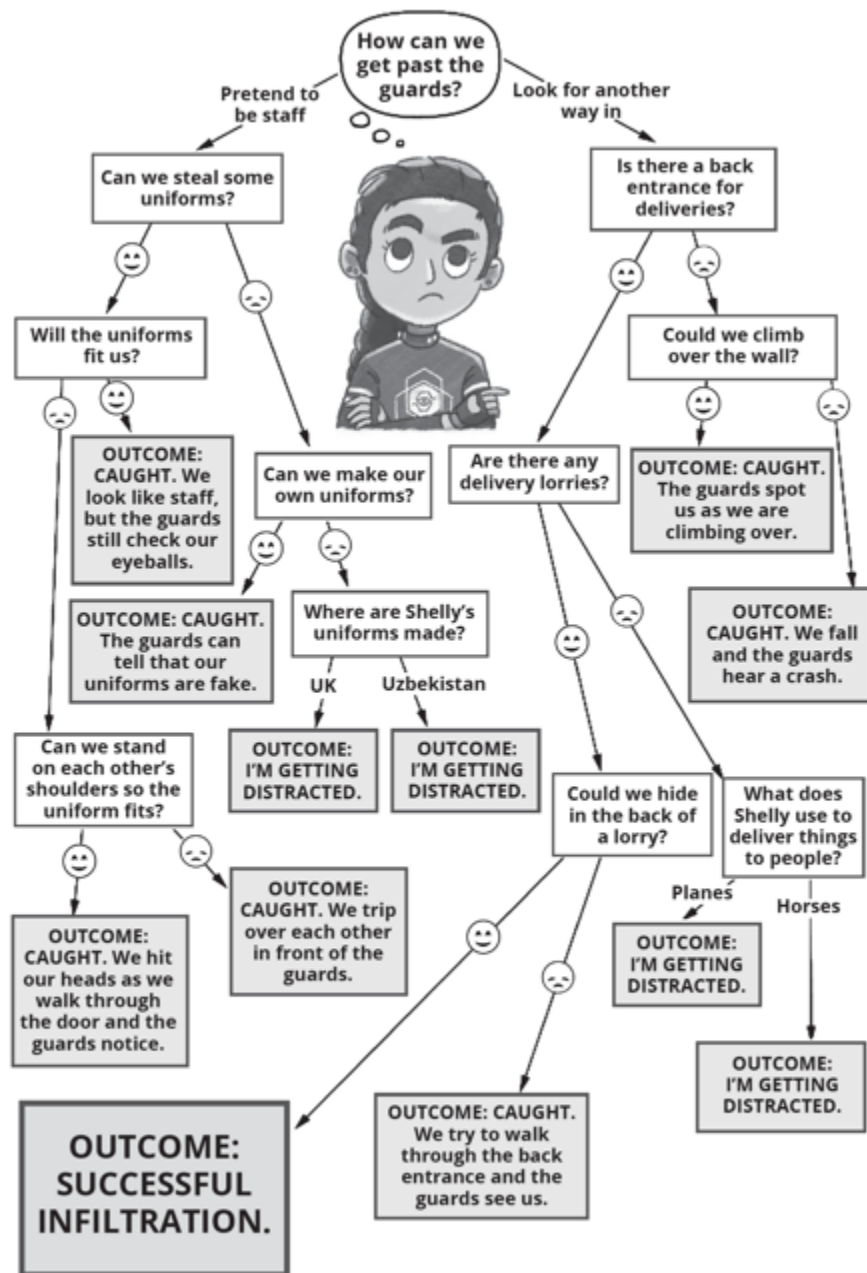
How can we get past the guards?

Pretend to be staff

Look for another way in

Can we steal some uniforms?

Is there a back entrance for deliveries?

Will the uniforms fit us?

Could we climb over the wall?

OUTCOME: CAUGHT. We look like staff, but the guards still check our eyeballs.

Can we make our own uniforms?

Are there any delivery lorries?

OUTCOME: CAUGHT. The guards spot us as we are climbing over.

OUTCOME: CAUGHT. The guards can tell that our uniforms are fake.

Where are Shelly's uniforms made?

OUTCOME: CAUGHT. We fall and the guards hear a crash.

UK

Uzbekistan

OUTCOME: I'M GETTING DISTRACTED.

OUTCOME: I'M GETTING DISTRACTED.

Can we stand on each other's shoulders so the uniform fits?

Could we hide in the back of a lorry?

What does Shelly use to deliver things to people?

OUTCOME: CAUGHT. We trip over each other in front of the guards.

Planes

Horses

OUTCOME: CAUGHT. We hit our heads as we walk through the door and the guards notice.

OUTCOME: I'M GETTING DISTRACTED.

OUTCOME: I'M GETTING DISTRACTED.

OUTCOME: SUCCESSFUL INFILTRATION.

OUTCOME: CAUGHT. We try to walk through the back entrance and the guards see us.